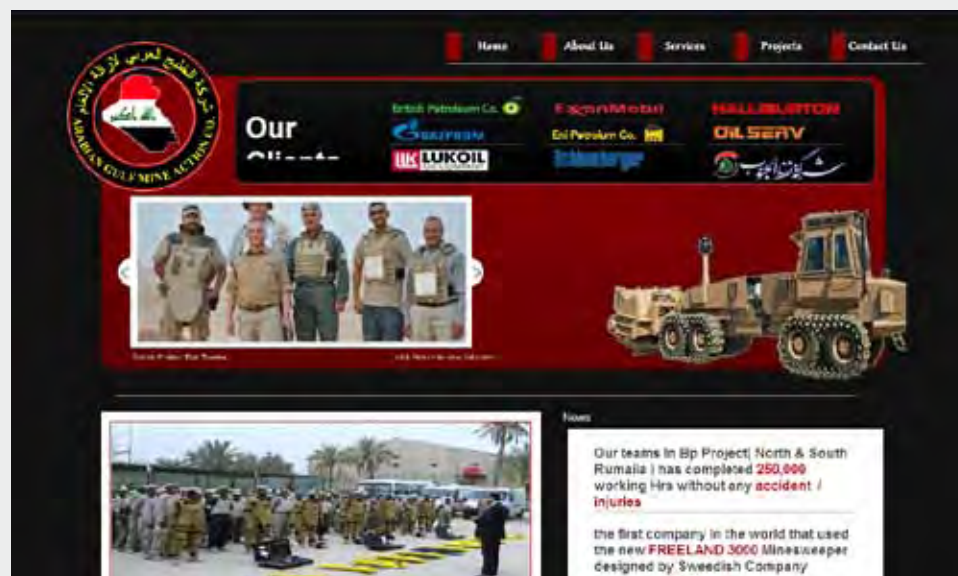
Home About Us Services Projects Contact Us

ARABIAN GULF MINE ACTION CO.

Our Clients

British Petroleum Co.
ExxonMobil
HALLIBURTON
GAZPROM
Eni Petroleum Co.
OIL SERV
LUKOIL
Schlumberger

News

Our teams in Bp Project| North & South Rumaila | has completed 250,000 working Hrs without any accident / injuries

the first company in the world that used the new FREELAND 3000 Minesweeper designed by Sweedish Company